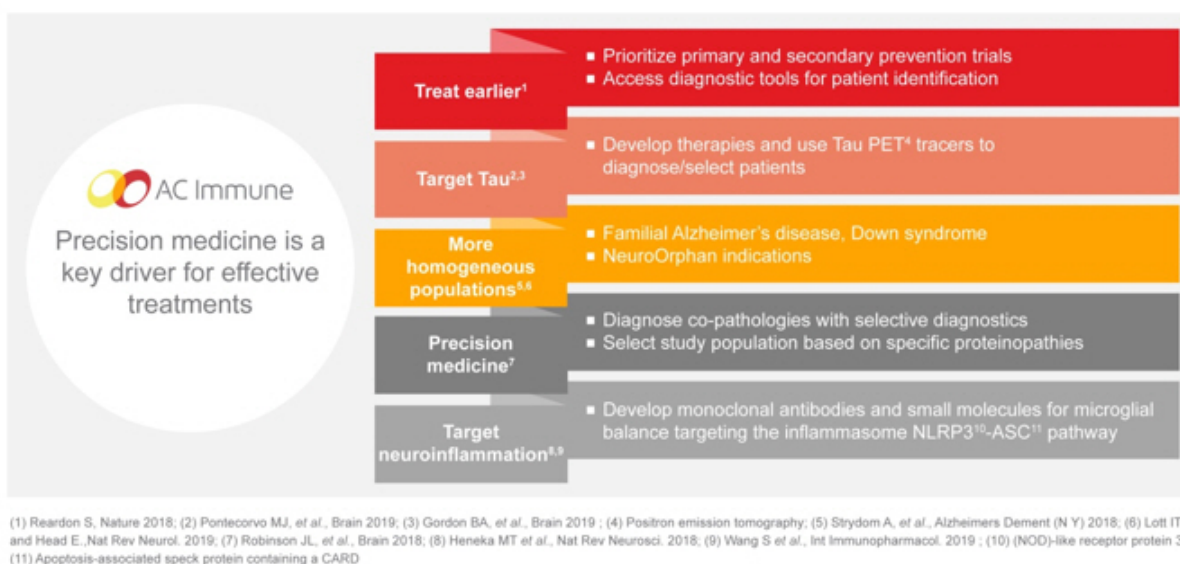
AC Immune

Precision medicine is a key driver for effective treatments

Treat earlier$^{1}$

■ Prioritize primary and secondary prevention trials
■ Access diagnostic tools for patient identification

Target Tau$^{2,3}$

■ Develop therapies and use Tau PET$^{4}$ tracers to diagnose/select patients

More homogeneous populations$^{5,6}$

■ Familial Alzheimer's disease, Down syndrome
■ NeuroOrphan indications

Precision medicine$^{7}$

■ Diagnose co-pathologies with selective diagnostics
■ Select study population based on specific proteinopathies

Target neuroinflammation$^{8,9}$

■ Develop monoclonal antibodies and small molecules for microglial balance targeting the inflammasome NLRP3$^{10}$-ASC$^{11}$ pathway

(1) Reardon S, Nature 2018; (2) Pontecorvo MJ, et al., Brain 2019; (3) Gordon BA, et al., Brain 2019 ; (4) Positron emission tomography; (5) Strydom A, et al., Alzheimers Dement (N Y) 2018; (6) Lott IT and Head E.,Nat Rev Neurol. 2019; (7) Robinson JL, et al., Brain 2018; (8) Heneka MT et al., Nat Rev Neurosci. 2018; (9) Wang S et al., Int Immunopharmacol. 2019 ; (10) (NOD)-like receptor protein 3 (11) Apoptosis-associated speck protein containing a CARD